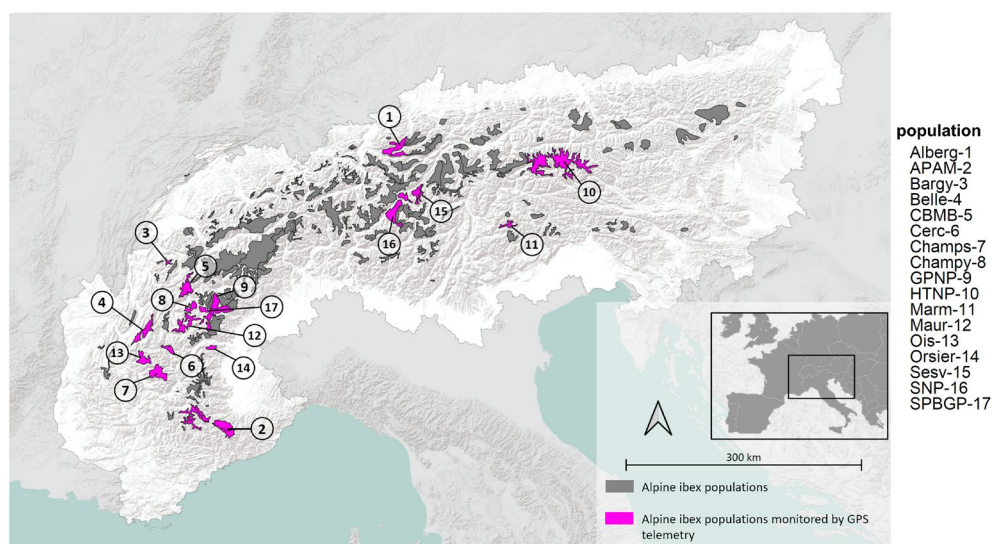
1
10
15
16
11
3
5
9
8
17
4
12
13
6
14
7
2

300 km

Alpine ibex populations

Alpine ibex populations monitored by GPS telemetry

population
Alberg-1
APAM-2
Bargy-3
Belle-4
CBMB-5
Cerc-6
Champs-7
Champy-8
GPNP-9
HTNP-10
Marm-11
Maur-12
Ois-13
Orsier-14
Sesv-15
SNP-16
SPBGP-17